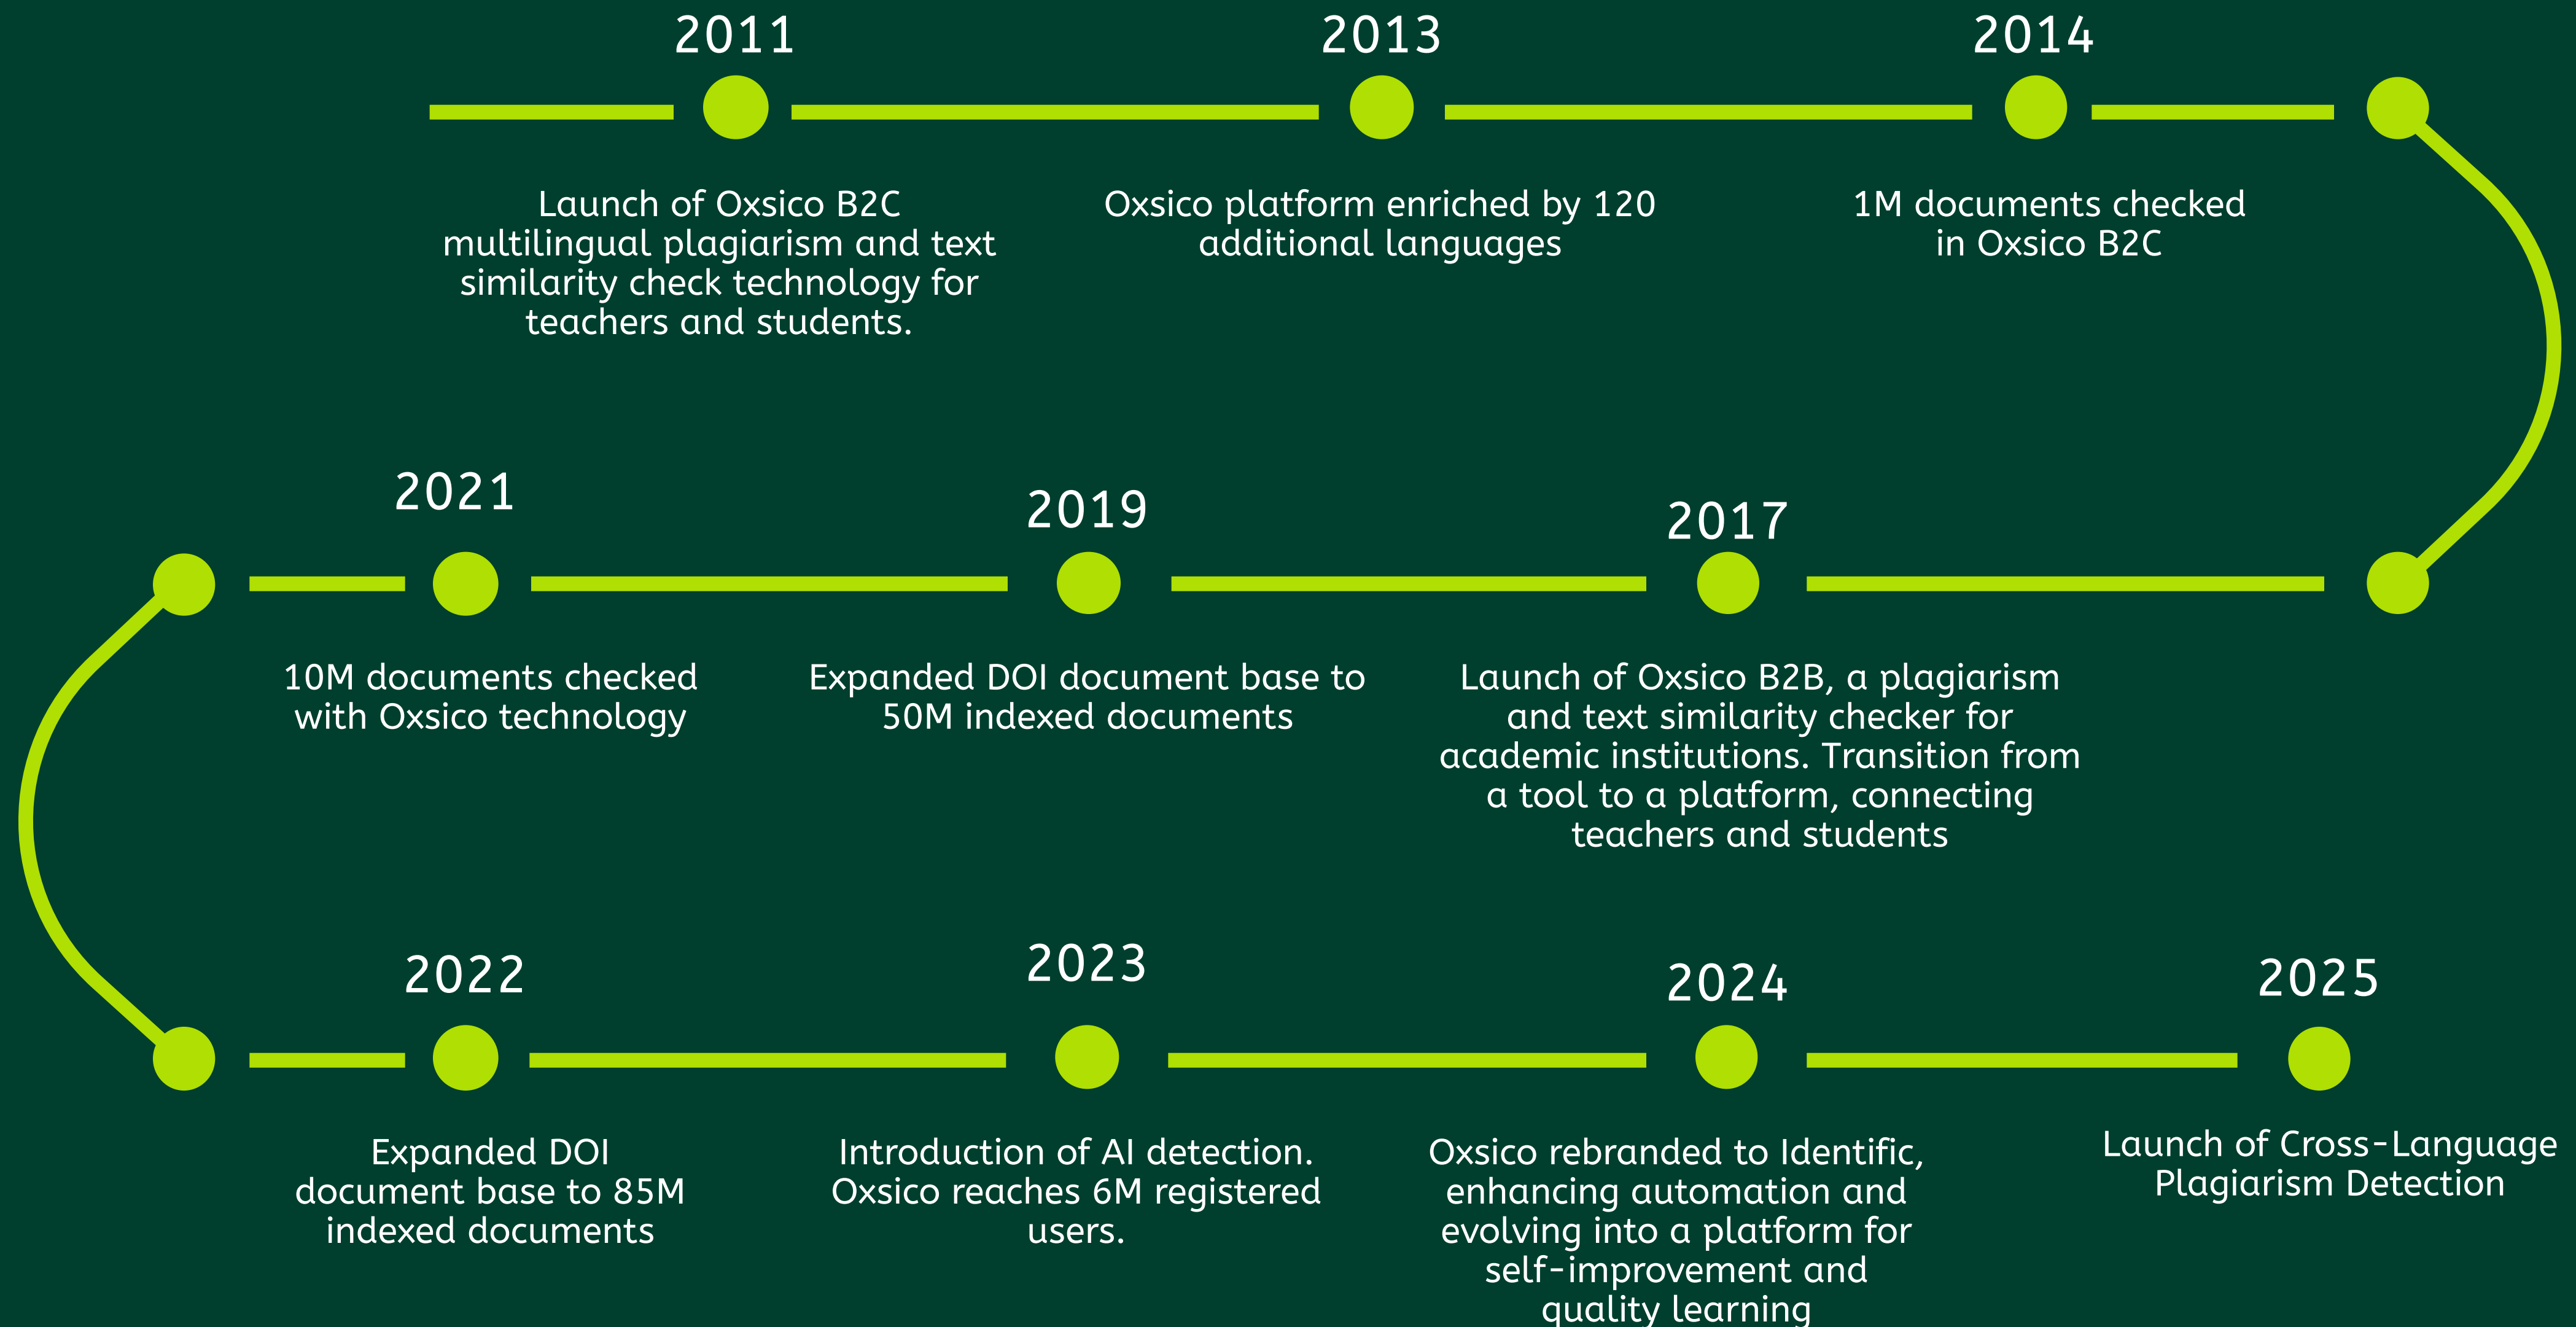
2011

Launch of Oxsico B2C multilingual plagiarism and text similarity check technology for teachers and students.

2013

Oxsico platform enriched by 120 additional languages

2014

1M documents checked in Oxsico B2C

2021

10M documents checked with Oxsico technology

2019

Expanded DOI document base to 50M indexed documents

2017

Launch of Oxsico B2B, a plagiarism and text similarity checker for academic institutions. Transition from a tool to a platform, connecting teachers and students

2022

Expanded DOI document base to 85M indexed documents

2023

Introduction of AI detection. Oxsico reaches 6M registered users.

2024

Oxsico rebranded to Identific, enhancing automation and evolving into a platform for self-improvement and quality learning

2025

Launch of Cross-Language Plagiarism Detection